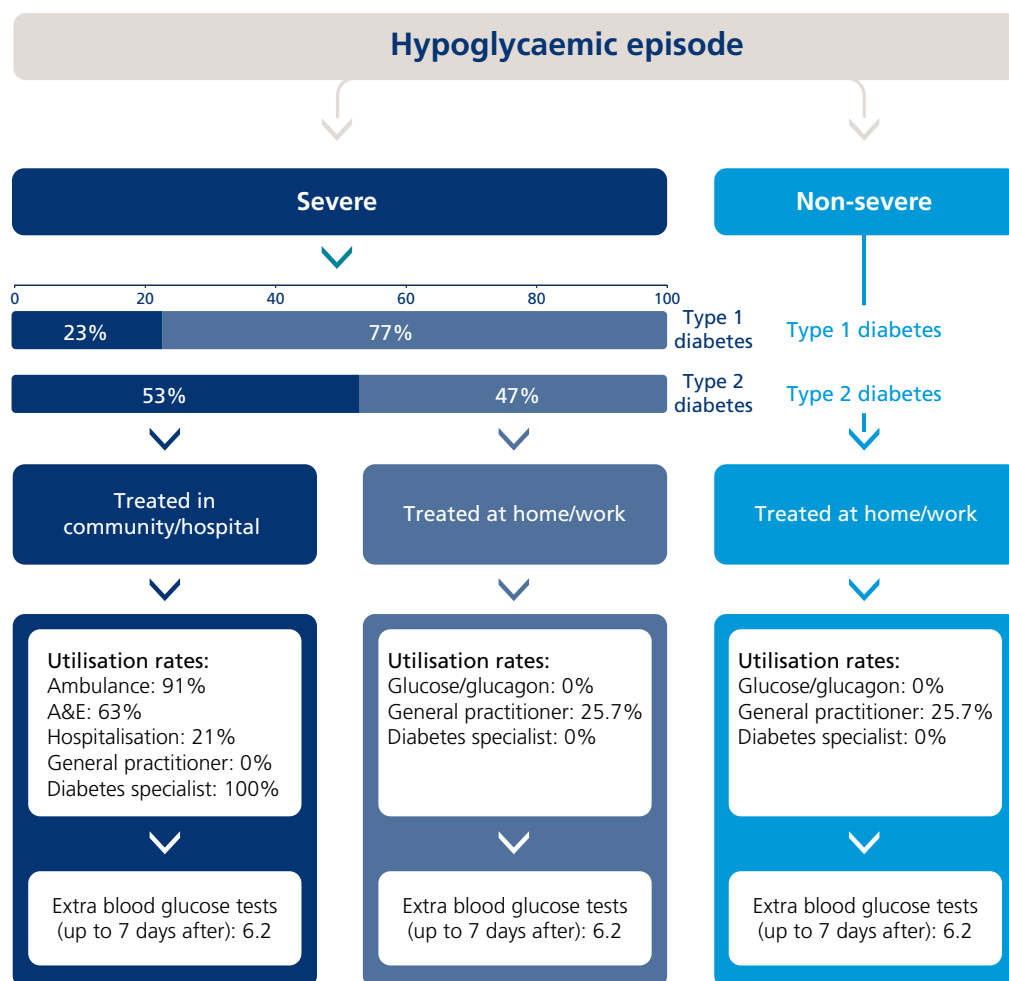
Hypoglycaemic episode

Severe

Non-severe

0 20 40 60 80 100

23% 77%

Type 1 diabetes

Type 1 diabetes

53% 47%

Type 2 diabetes

Type 2 diabetes

Treated in community/hospital

Treated at home/work

Treated at home/work

Utilisation rates:
Ambulance: 91%
A&E: 63%
Hospitalisation: 21%
General practitioner: 0%
Diabetes specialist: 100%

Utilisation rates:
Glucose/glucagon: 0%
General practitioner: 25.7%
Diabetes specialist: 0%

Utilisation rates:
Glucose/glucagon: 0%
General practitioner: 25.7%
Diabetes specialist: 0%

Extra blood glucose tests (up to 7 days after): 6.2

Extra blood glucose tests (up to 7 days after): 6.2

Extra blood glucose tests (up to 7 days after): 6.2